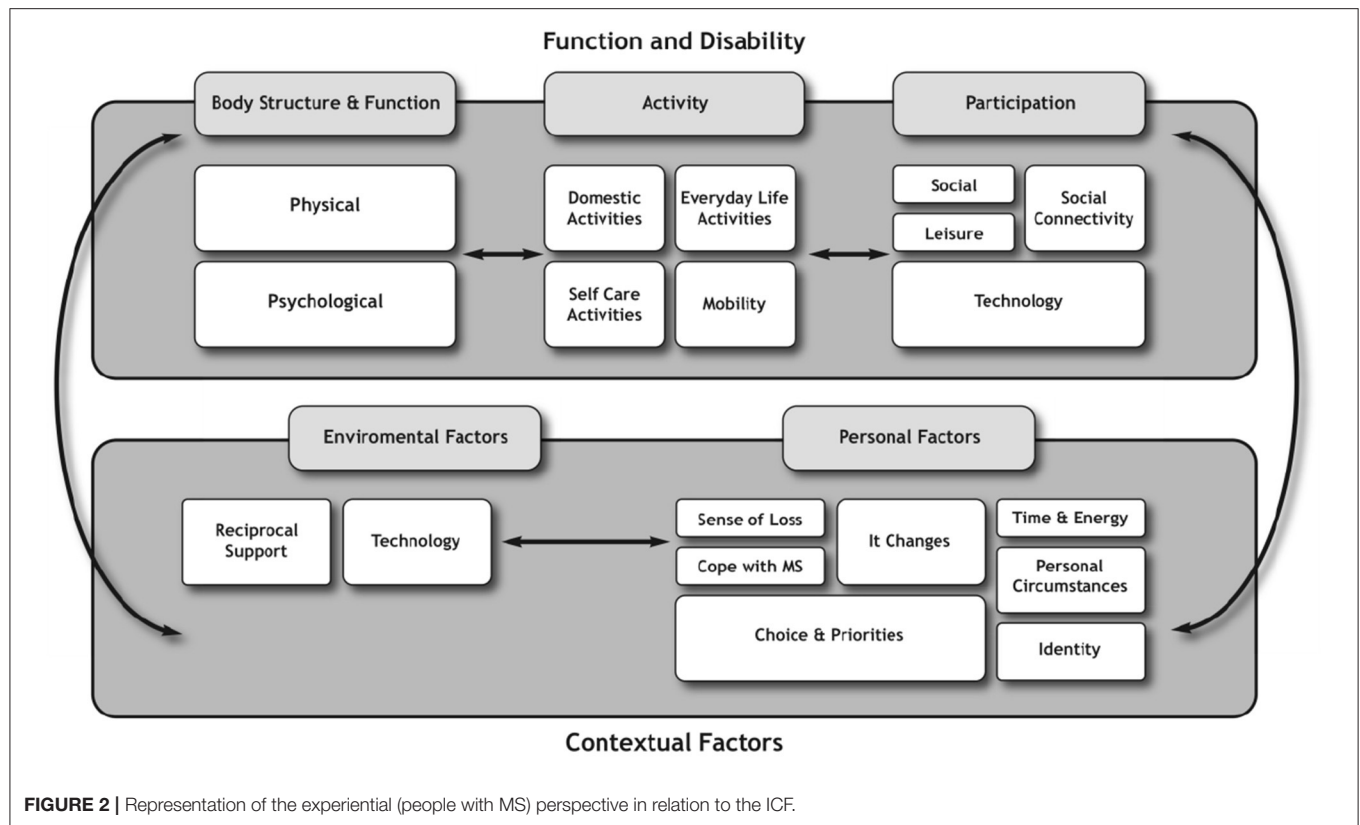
Function and Disability

Body Structure & Function

Activity

Participation

Physical

Psychological

Domestic Activities

Everyday Life Activities

Self Care Activities

Mobility

Social

Leisure

Social Connectivity

Technology

Enviromental Factors

Personal Factors

Reciprocal Support

Technology

Sense of Loss

Cope with MS

It Changes

Time & Energy

Personal Circumstances

Choice & Priorities

Identity

Contextual Factors

FIGURE 2 | Representation of the experiential (people with MS) perspective in relation to the ICF.